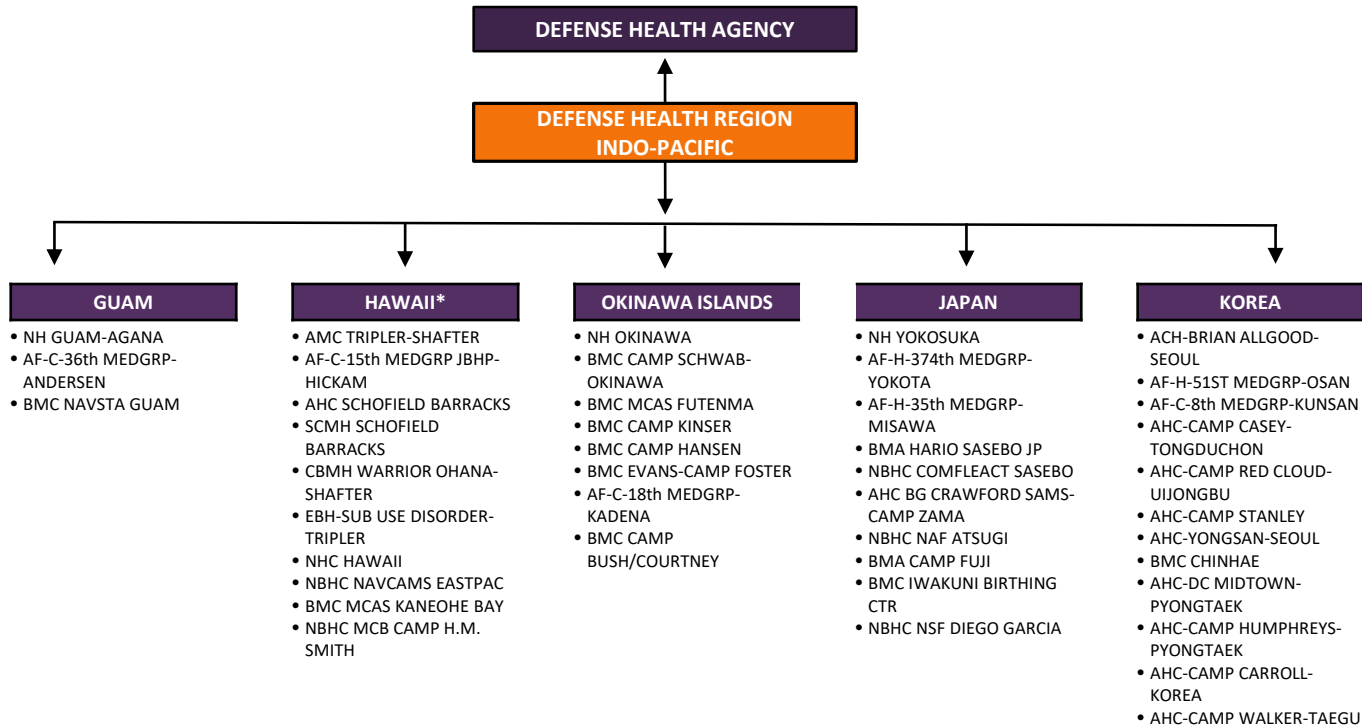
DEFENSE HEALTH AGENCY

DEFENSE HEALTH REGION INDO-PACIFIC

GUAM
• NH GUAM-AGANA
• AF-C-36th MEDGRP-ANDERSEN
• BMC NAVSTA GUAM

HAWAII*
• AMC TRIPLER-SHAFTER
• AF-C-15th MEDGRP JBHP-HICKAM
• AHC SCHOFIELD BARRACKS
• SCMH SCHOFIELD BARRACKS
• CBMH WARRIOR OHANA-SHAFTER
• EBH-SUB USE DISORDER-TRIPLER
• NHC HAWAII
• NBHC NAVCAMS EASTPAC
• BMC MCAS KANEOHE BAY
• NBHC MCB CAMP H.M. SMITH

OKINAWA ISLANDS
• NH OKINAWA
• BMC CAMP SCHWAB-OKINAWA
• BMC MCAS FUTENMA
• BMC CAMP KINSER
• BMC CAMP HANSEN
• BMC EVANS-CAMP FOSTER
• AF-C-18th MEDGRP-KADENA
• BMC CAMP BUSH/COURTNEY

JAPAN
• NH YOKOSUKA
• AF-H-374th MEDGRP-YOKOTA
• AF-H-35th MEDGRP-MISAWA
• BMA HARIO SASEBO JP
• NBHC COMFLEACT SASEBO
• AHC BG CRAWFORD SAMS-CAMP ZAMA
• NBHC NAF ATSUGI
• BMA CAMP FUJI
• BMC IWAKUNI BIRTHING CTR
• NBHC NSF DIEGO GARCIA

KOREA
• ACH-BRIAN ALLGOOD-SEOUL
• AF-H-51ST MEDGRP-OSAN
• AF-C-8th MEDGRP-KUNSAN
• AHC-CAMP CASEY-TONGDUCHON
• AHC-CAMP RED CLOUD-UIJONGBU
• AHC-CAMP STANLEY
• AHC-YONGSAN-SEOUL
• BMC CHINHAE
• AHC-DC MIDTOWN-PYONGTAEK
• AHC-CAMP HUMPHREYS-PYONGTAEK
• AHC-CAMP CARROLL-KOREA
• AHC-CAMP WALKER-TAEGU